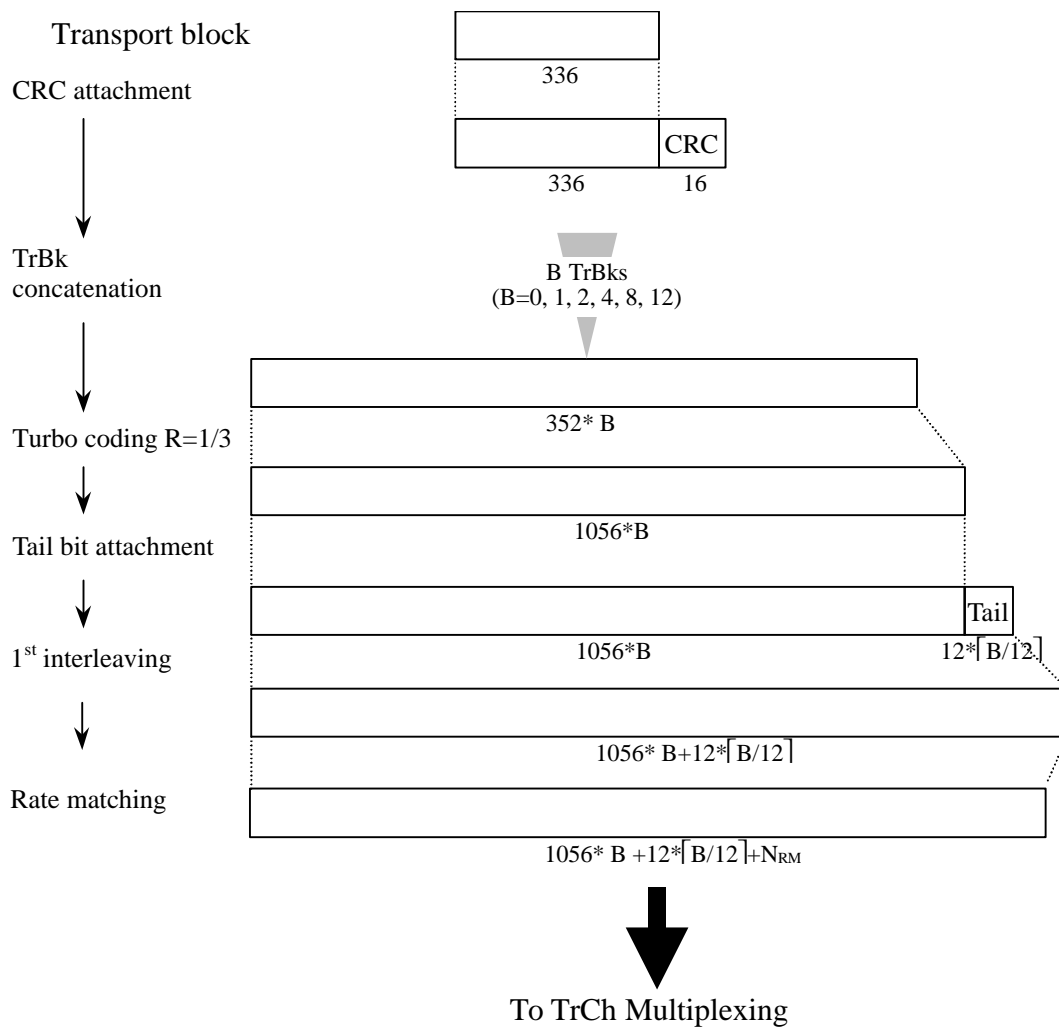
Transport block

336

CRC attachment

CRC

336

16

TrBk concatenation

B TrBks
(B=0, 1, 2, 4, 8, 12)

352* B

Turbo coding R=1/3

1056*B

Tail bit attachment

Tail

1056*B

$12*\lceil B/12 \rceil$

1$^{st}$ interleaving

$1056* B+12*\lceil B/12 \rceil$

Rate matching

$1056* B +12*\lceil B/12 \rceil+N_{RM}$

To TrCh Multiplexing